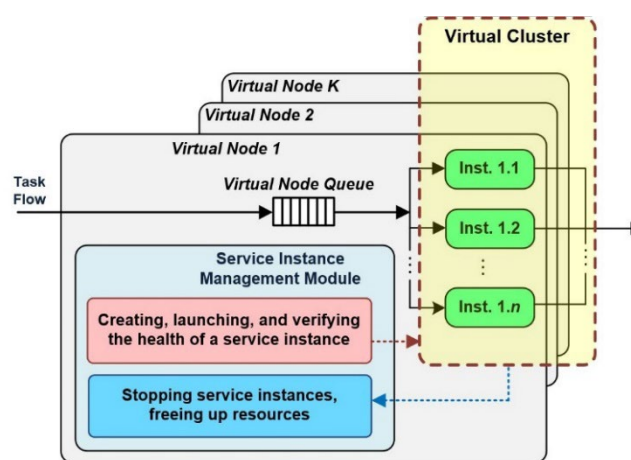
Virtual Cluster

Virtual Node K

Virtual Node 2

Virtual Node 1

Task Flow

Virtual Node Queue

Inst. 1.1

Inst. 1.2

Inst. 1.$n$

Service Instance Management Module

Creating, launching, and verifying the health of a service instance

Stopping service instances, freeing up resources